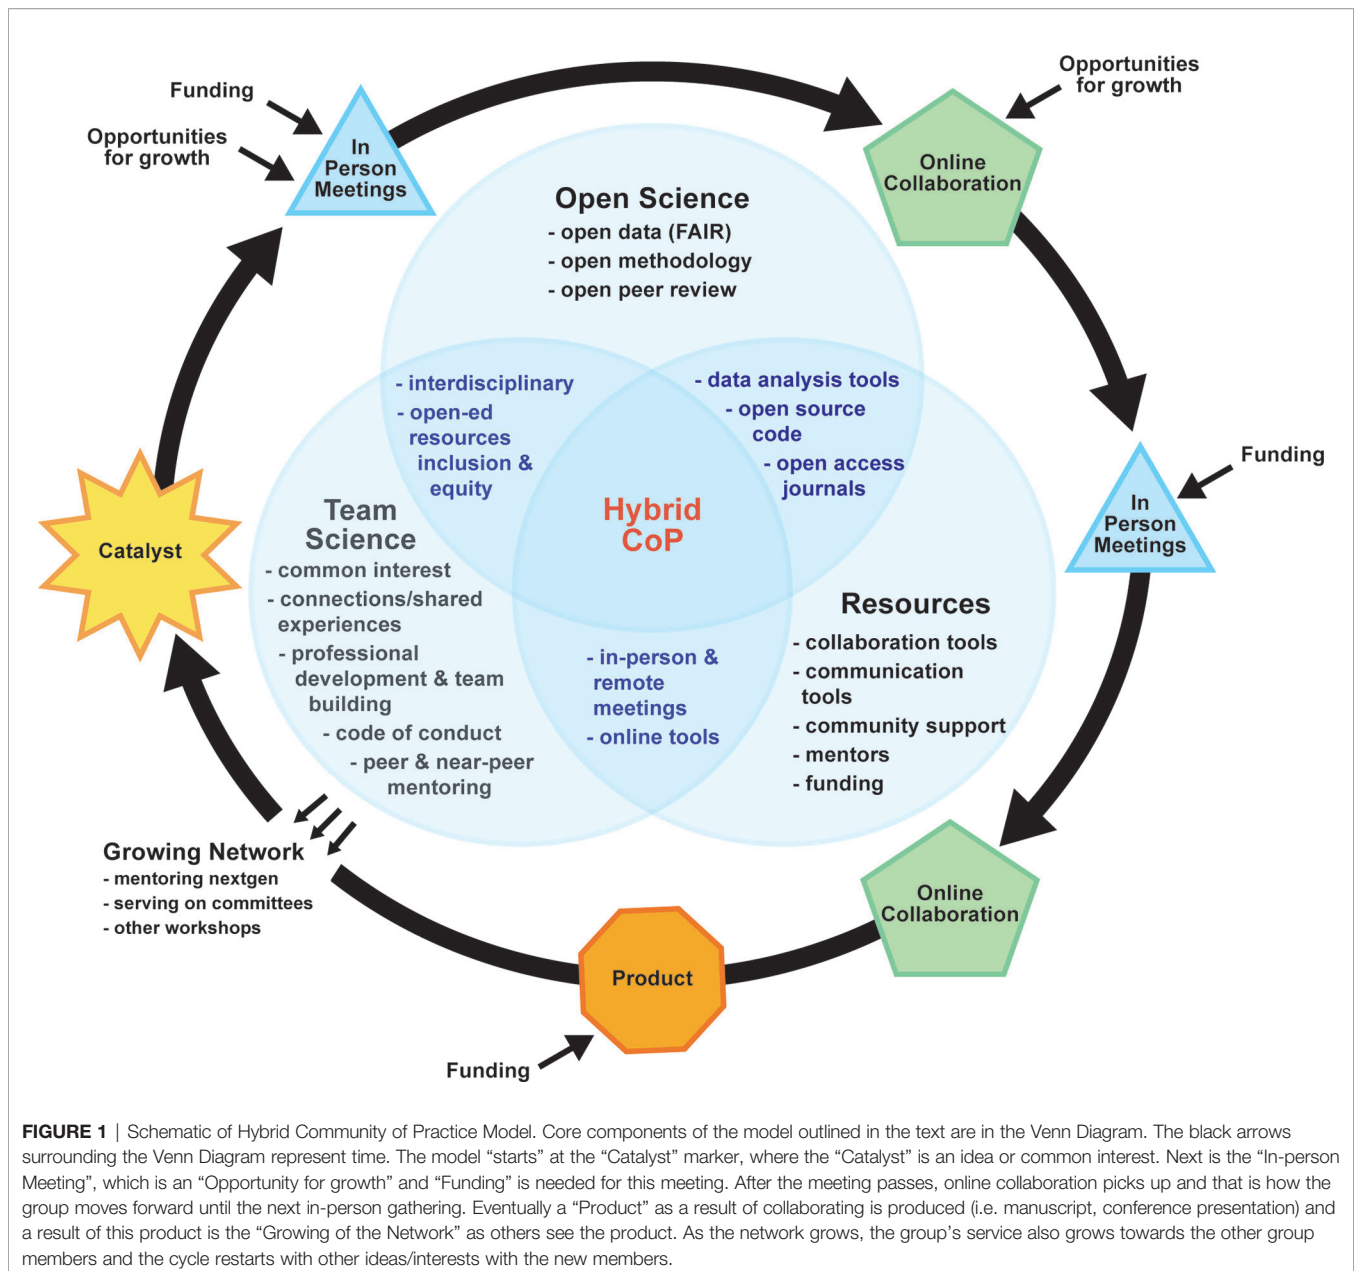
Funding

Opportunities for growth

In Person Meetings

Opportunities for growth

Online Collaboration

Open Science
- open data (FAIR)
- open methodology
- open peer review

- interdisciplinary
- open-ed resources inclusion & equity

- data analysis tools
- open source code
- open access journals

Hybrid CoP

Team Science
- common interest
- connections/shared experiences
- professional development & team building
- code of conduct
- peer & near-peer mentoring

- in-person & remote meetings
- online tools

Resources
- collaboration tools
- communication tools
- community support
- mentors
- funding

Catalyst

Funding

In Person Meetings

Growing Network
- mentoring nextgen
- serving on committees
- other workshops

Online Collaboration

Product

Funding

FIGURE 1 | Schematic of Hybrid Community of Practice Model. Core components of the model outlined in the text are in the Venn Diagram. The black arrows surrounding the Venn Diagram represent time. The model "starts" at the "Catalyst" marker, where the "Catalyst" is an idea or common interest. Next is the "In-person Meeting", which is an "Opportunity for growth" and "Funding" is needed for this meeting. After the meeting passes, online collaboration picks up and that is how the group moves forward until the next in-person gathering. Eventually a "Product" as a result of collaborating is produced (i.e. manuscript, conference presentation) and a result of this product is the "Growing of the Network" as others see the product. As the network grows, the group's service also grows towards the other group members and the cycle restarts with other ideas/interests with the new members.